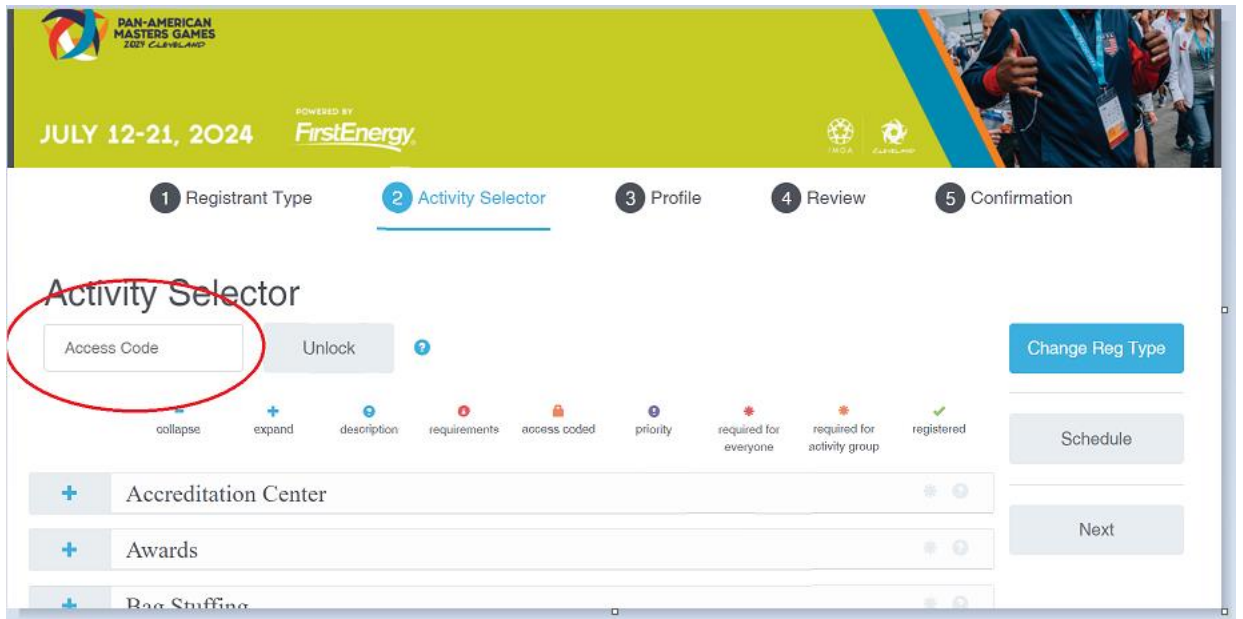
PAN-AMERICAN MASTERS GAMES 2024 CLEVELAND

JULY 12-21, 2024

POWERED BY FirstEnergy

IMGA CLEVELAND

1 Registrant Type 2 Activity Selector 3 Profile 4 Review 5 Confirmation

Activity Selector

Access Code

Unlock

Change Reg Type

collapse expand description requirements access coded priority required for everyone required for activity group registered

Schedule

Accreditation Center

Next

Awards

Bag Stuffing